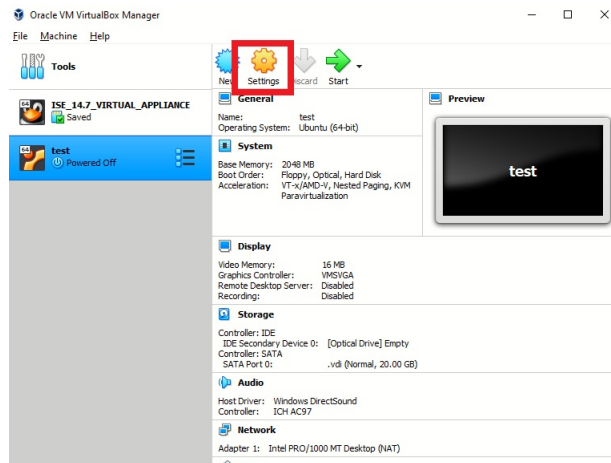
Oracle VM VirtualBox Manager

File Machine Help

Tools

ISE_14.7_VIRTUAL_APPLIANCE
Saved

test
Powered Off

New Settings Discard Start

General

Name: test
Operating System: Ubuntu (64-bit)

System

Base Memory: 2048 MB
Boot Order: Floppy, Optical, Hard Disk
Acceleration: VT-x/AMD-V, Nested Paging, KVM Paravirtualization

Preview

test

Display

Video Memory: 16 MB
Graphics Controller: VMSVGA
Remote Desktop Server: Disabled
Recording: Disabled

Storage

Controller: IDE
IDE Secondary Device 0: [Optical Drive] Empty
Controller: SATA
SATA Port 0: .vdi (Normal, 20.00 GB)

Audio

Host Driver: Windows DirectSound
Controller: ICH AC97

Network

Adapter 1: Intel PRO/1000 MT Desktop (NAT)